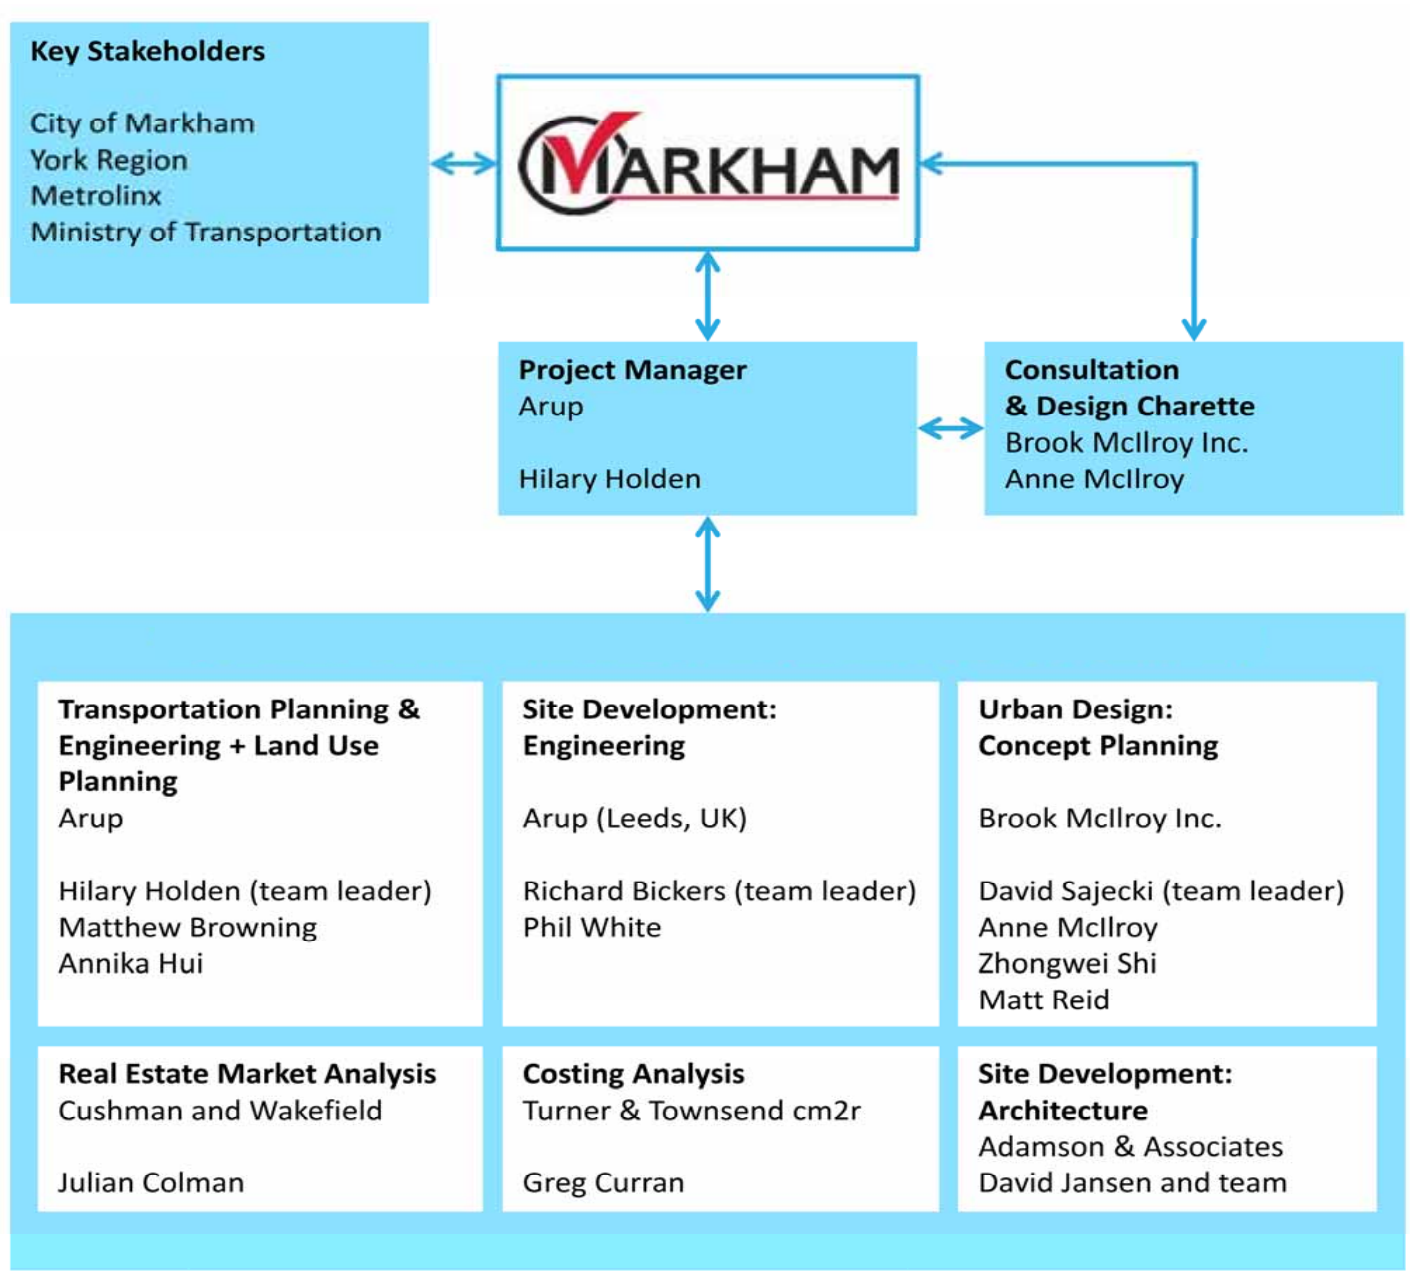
Key Stakeholders

City of Markham
York Region
Metrolinx
Ministry of Transportation

MARKHAM

Project Manager
Arup

Hilary Holden

Consultation
& Design Charette
Brook McIlroy Inc.
Anne McIlroy

Transportation Planning & Engineering + Land Use Planning
Arup

Hilary Holden (team leader)
Matthew Browning
Annika Hui

Site Development: Engineering

Arup (Leeds, UK)

Richard Bickers (team leader)
Phil White

Urban Design: Concept Planning

Brook McIlroy Inc.

David Sajecki (team leader)
Anne McIlroy
Zhongwei Shi
Matt Reid

Real Estate Market Analysis
Cushman and Wakefield

Julian Colman

Costing Analysis
Turner & Townsend cm2r

Greg Curran

Site Development: Architecture
Adamson & Associates
David Jansen and team